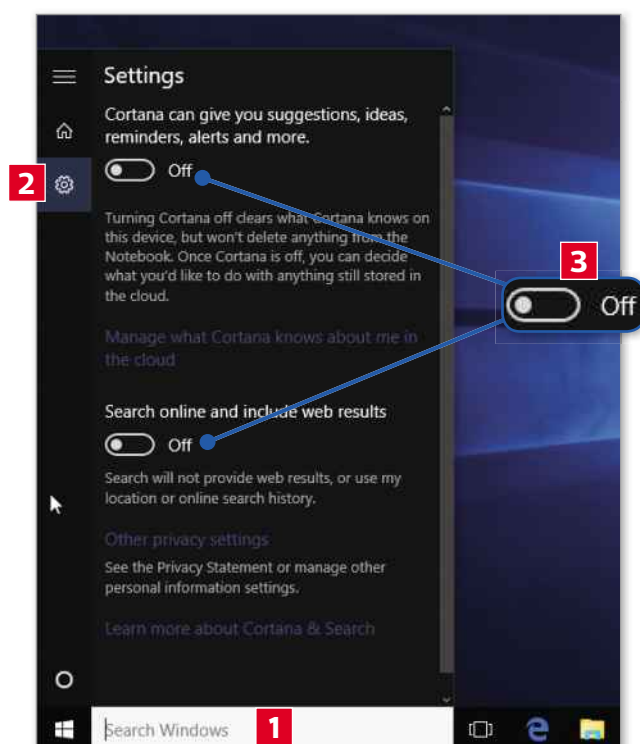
Settings

Cortana can give you suggestions, ideas, reminders, alerts and more.

2

Off

Turning Cortana off clears what Cortana knows on this device, but won't delete anything from the Notebook. Once Cortana is off, you can decide what you'd like to do with anything still stored in the cloud.

3

Off

Manage what Cortana knows about me in the cloud

Search online and include web results

Off

Search will not provide web results, or use my location or online search history.

Other privacy settings

See the Privacy Statement or manage other personal information settings.

Learn more about Cortana & Search

Search Windows

1